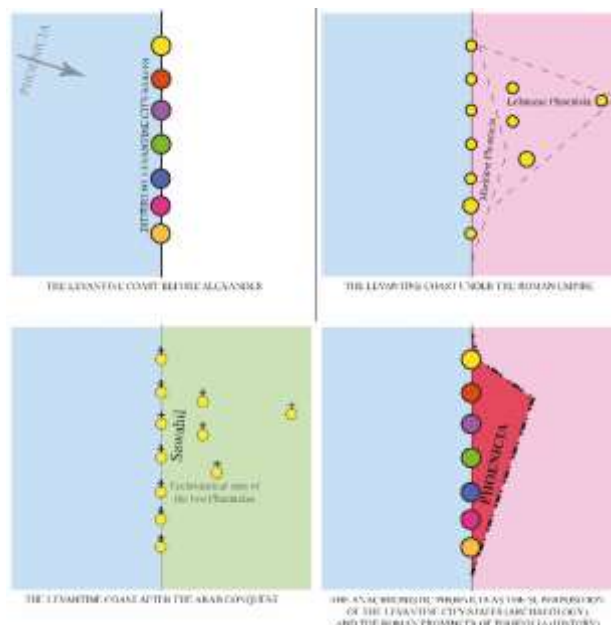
PHOENICIA

DIFFERENT LEVANTINE CITY-STATES

THE LEVANTINE COAST BEFORE ALEXANDER

Lebanese Phoenicia

Maritime Phoenicia

THE LEVANTINE COAST UNDER THE ROMAN EMPIRE

Sawahil

Ecclesiastical sees of the two Phoenicias

THE LEVANTINE COAST AFTER THE ARAB CONQUEST

PHOENICIA

THE ANACHRONISTIC 'PHOENICIA' AS THE SUPERPOSITION OF THE LEVANTINE CITY-STATES (ARCHAEOLOGY) AND THE ROMAN PROVINCES OF PHOENICIA (HISTORY)